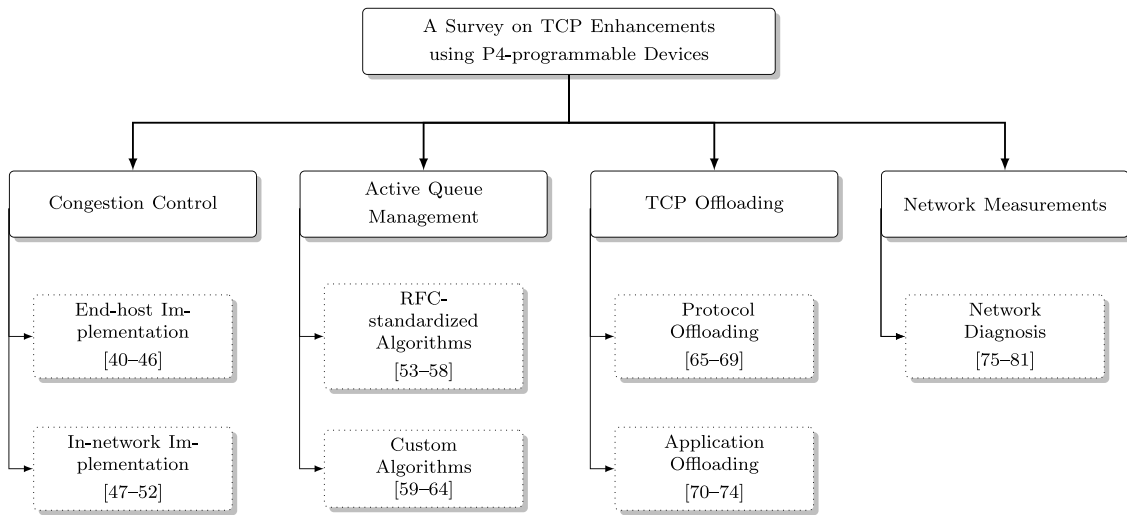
A Survey on TCP Enhancements using P4-programmable Devices

Congestion Control

End-host Implementation [40–46]

In-network Implementation [47–52]

Active Queue Management

RFC-standardized Algorithms [53–58]

Custom Algorithms [59–64]

TCP Offloading

Protocol Offloading [65–69]

Application Offloading [70–74]

Network Measurements

Network Diagnosis [75–81]